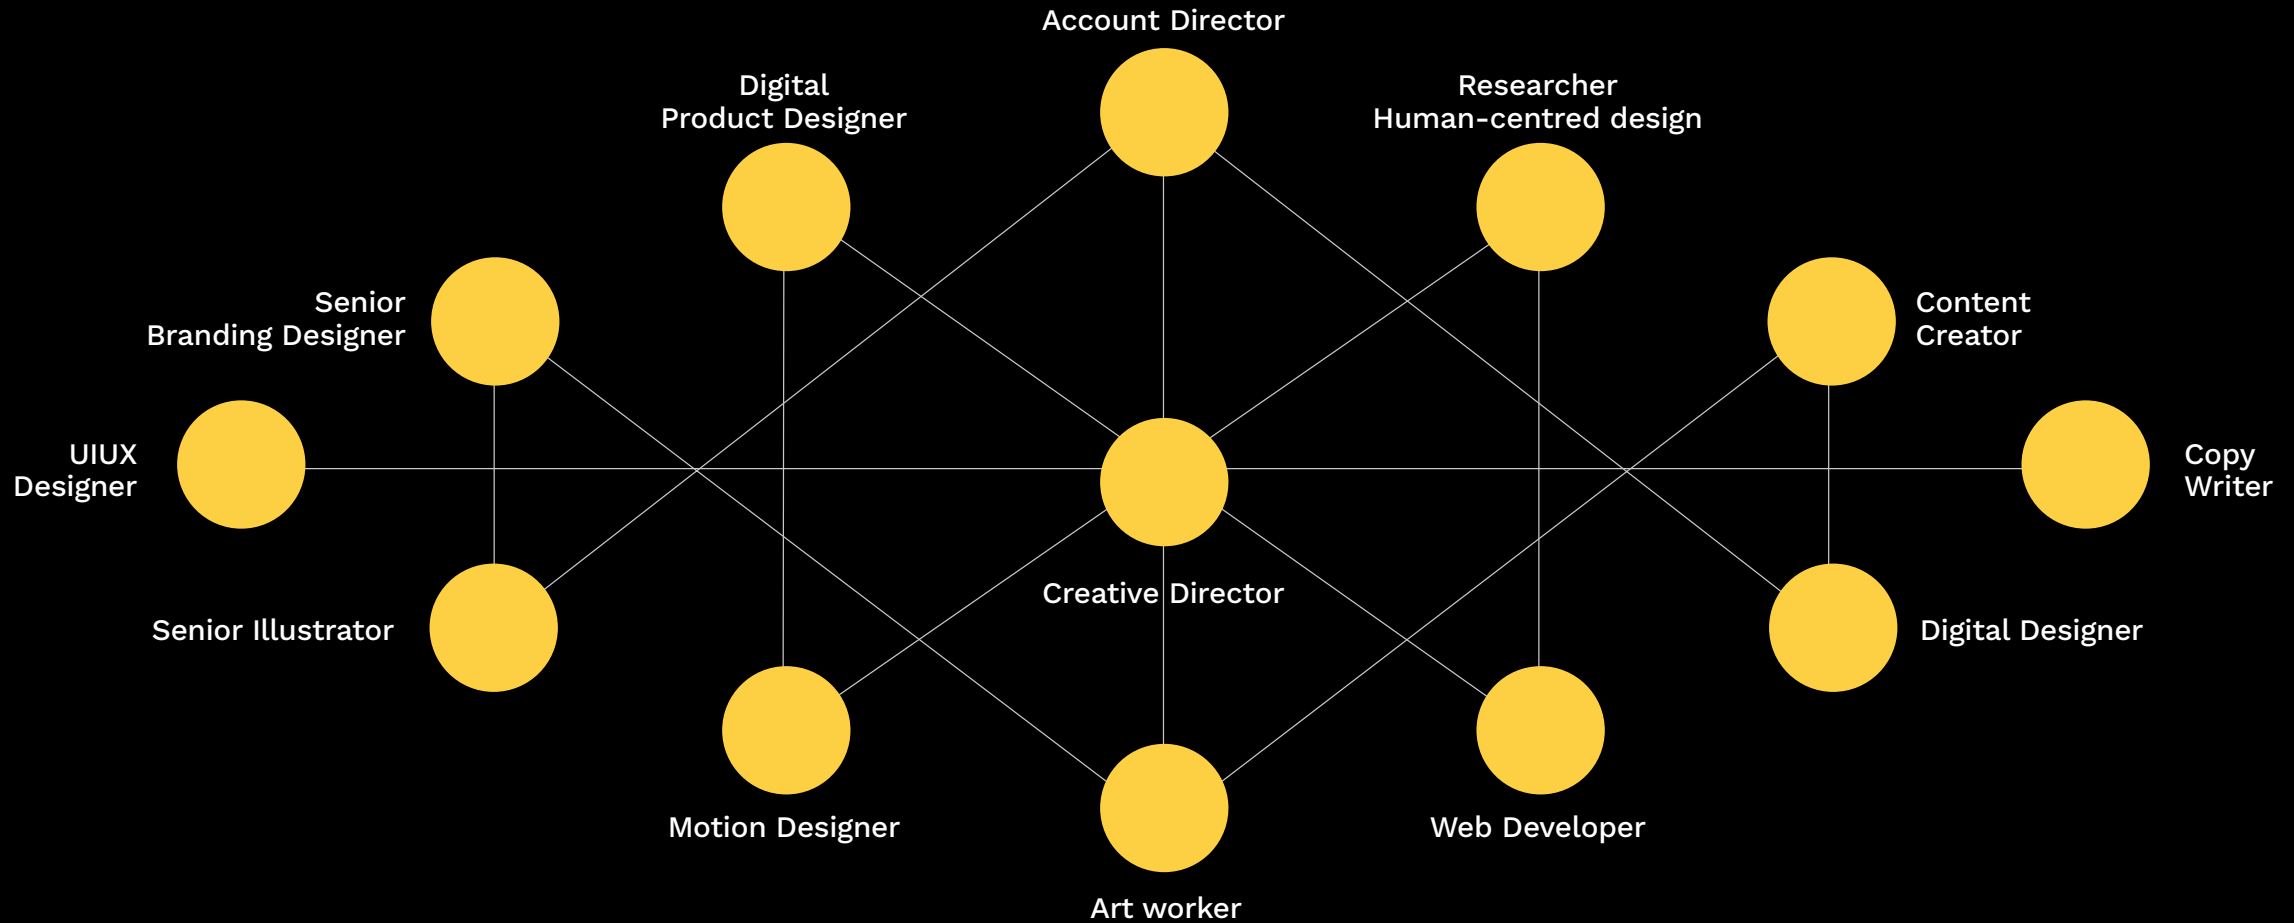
Account Director

Digital
Product Designer

Researcher
Human-centred design

Senior
Branding Designer

Content
Creator

UIUX
Designer

Copy
Writer

Creative Director

Senior Illustrator

Digital Designer

Motion Designer

Web Developer

Art worker